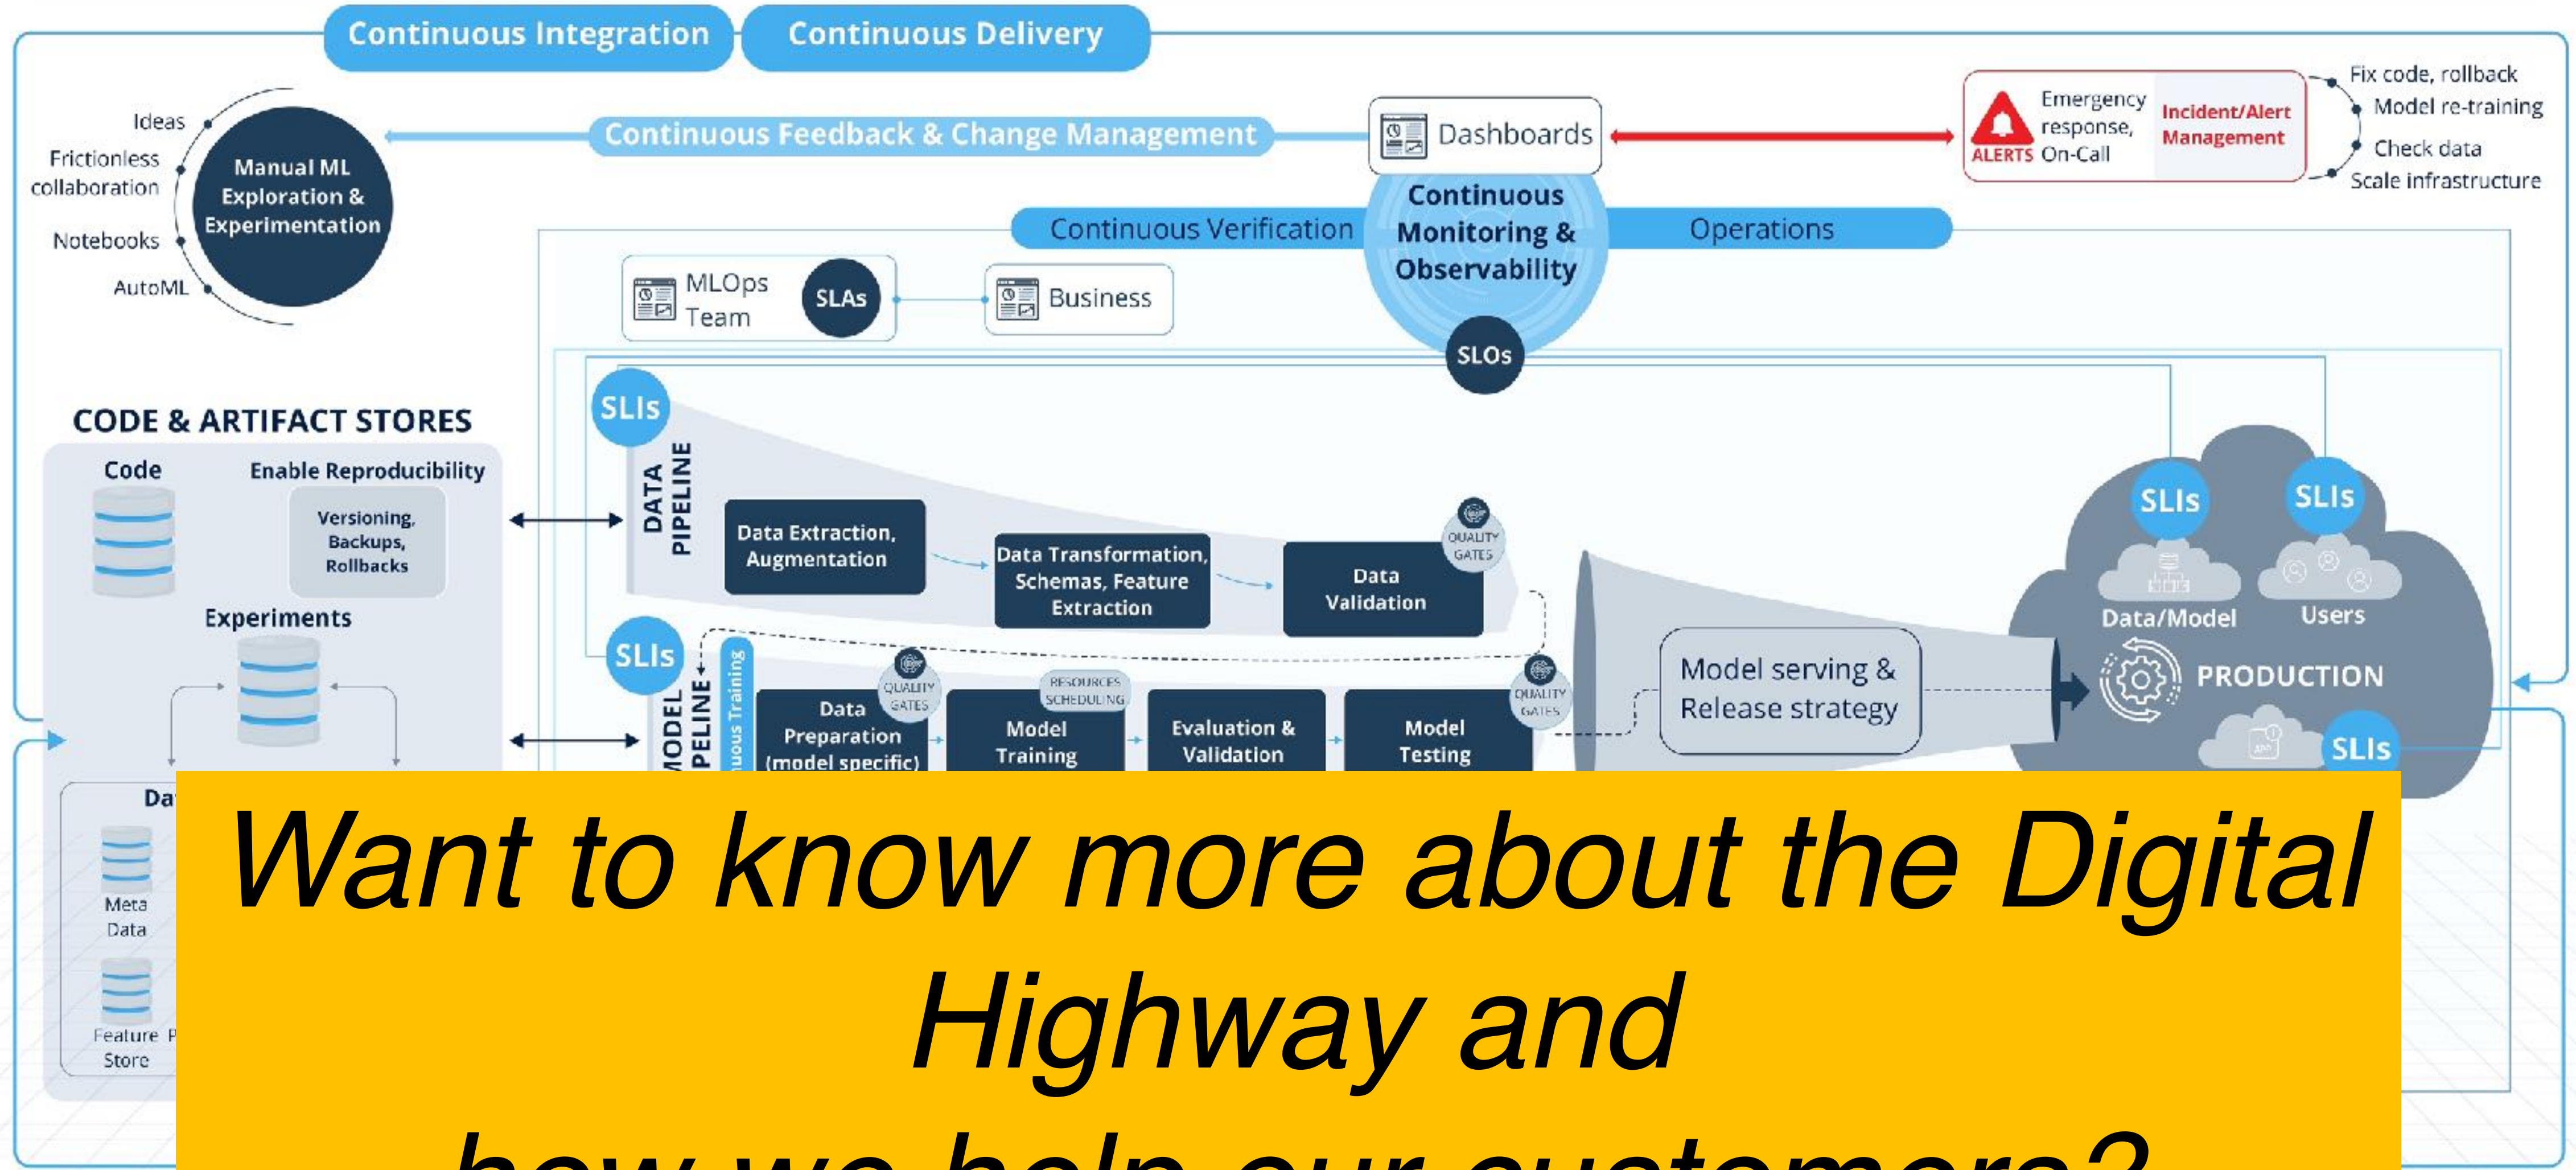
Continuous Integration
Continuous Delivery

Ideas
Frictionless collaboration
Notebooks
AutoML
Manual ML Exploration & Experimentation

Continuous Feedback & Change Management

Dashboards

ALERTS
Emergency response, On-Call
Incident/Alert Management

Fix code, rollback
Model re-training
Check data
Scale infrastructure

Continuous Verification
Continuous Monitoring & Observability
Operations

MLOps Team
SLAs
Business
SLOs

CODE & ARTIFACT STORES
Code
Enable Reproducibility
Versioning, Backups, Rollbacks
Experiments

SLIs
DATA PIPELINE
Data Extraction, Augmentation
Data Transformation, Schemas, Feature Extraction
Data Validation
QUALITY GATES

SLIs
MODEL PIPELINE
Continuous Training
Data Preparation (model specific)
QUALITY GATES
RESOURCES SCHEDULING
Model Training
Evaluation & Validation
Model Testing
QUALITY GATES

Model serving & Release strategy

SLIs
SLIs
Data/Model
Users
PRODUCTION
SLIs

Da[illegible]
Meta Data
Feature Store

Want to know more about the Digital Highway and
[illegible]